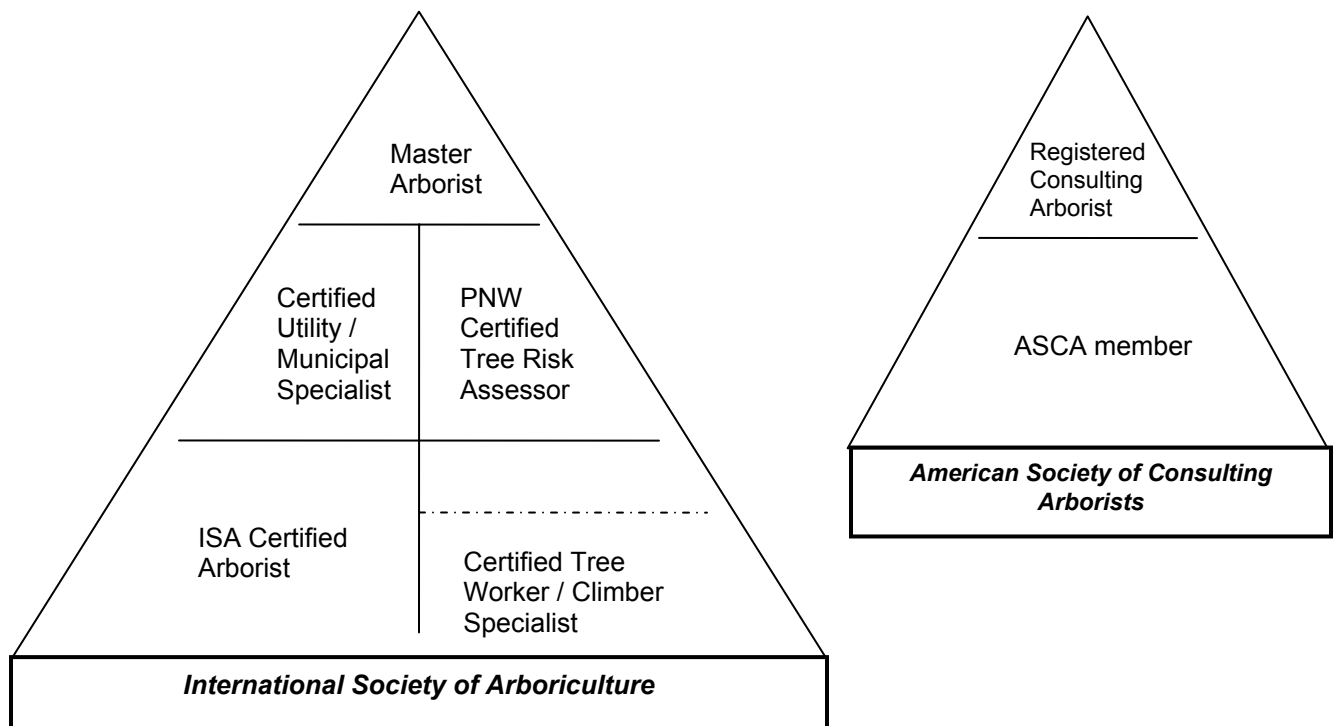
Master Arborist

Certified Utility / Municipal Specialist

PNW Certified Tree Risk Assessor

ISA Certified Arborist

Certified Tree Worker / Climber Specialist

International Society of Arboriculture

Registered Consulting Arborist

ASCA member

American Society of Consulting Arborists